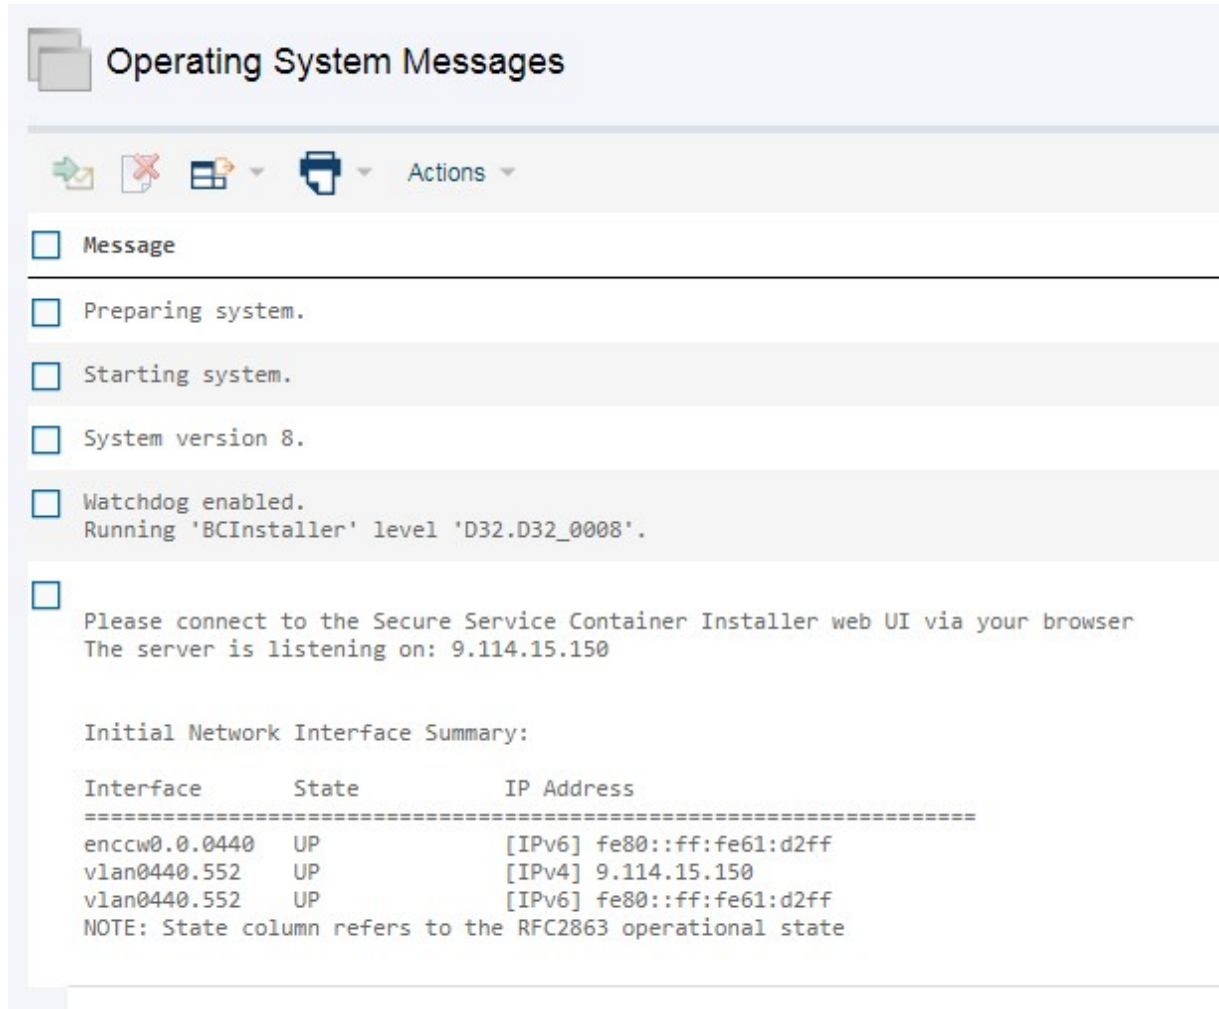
Operating System Messages

Actions

Message

Preparing system.

Starting system.

System version 8.

Watchdog enabled.
Running 'BCInstaller' level 'D32.D32_0008'.

Please connect to the Secure Service Container Installer web UI via your browser
The server is listening on: 9.114.15.150

Initial Network Interface Summary:

| Interface | State | IP Address |
|---|---|---|
| enccw0.0.0440 | UP | [IPv6] fe80::ff:fe61:d2ff |
| vlan0440.552 | UP | [IPv4] 9.114.15.150 |
| vlan0440.552 | UP | [IPv6] fe80::ff:fe61:d2ff |

NOTE: State column refers to the RFC2863 operational state